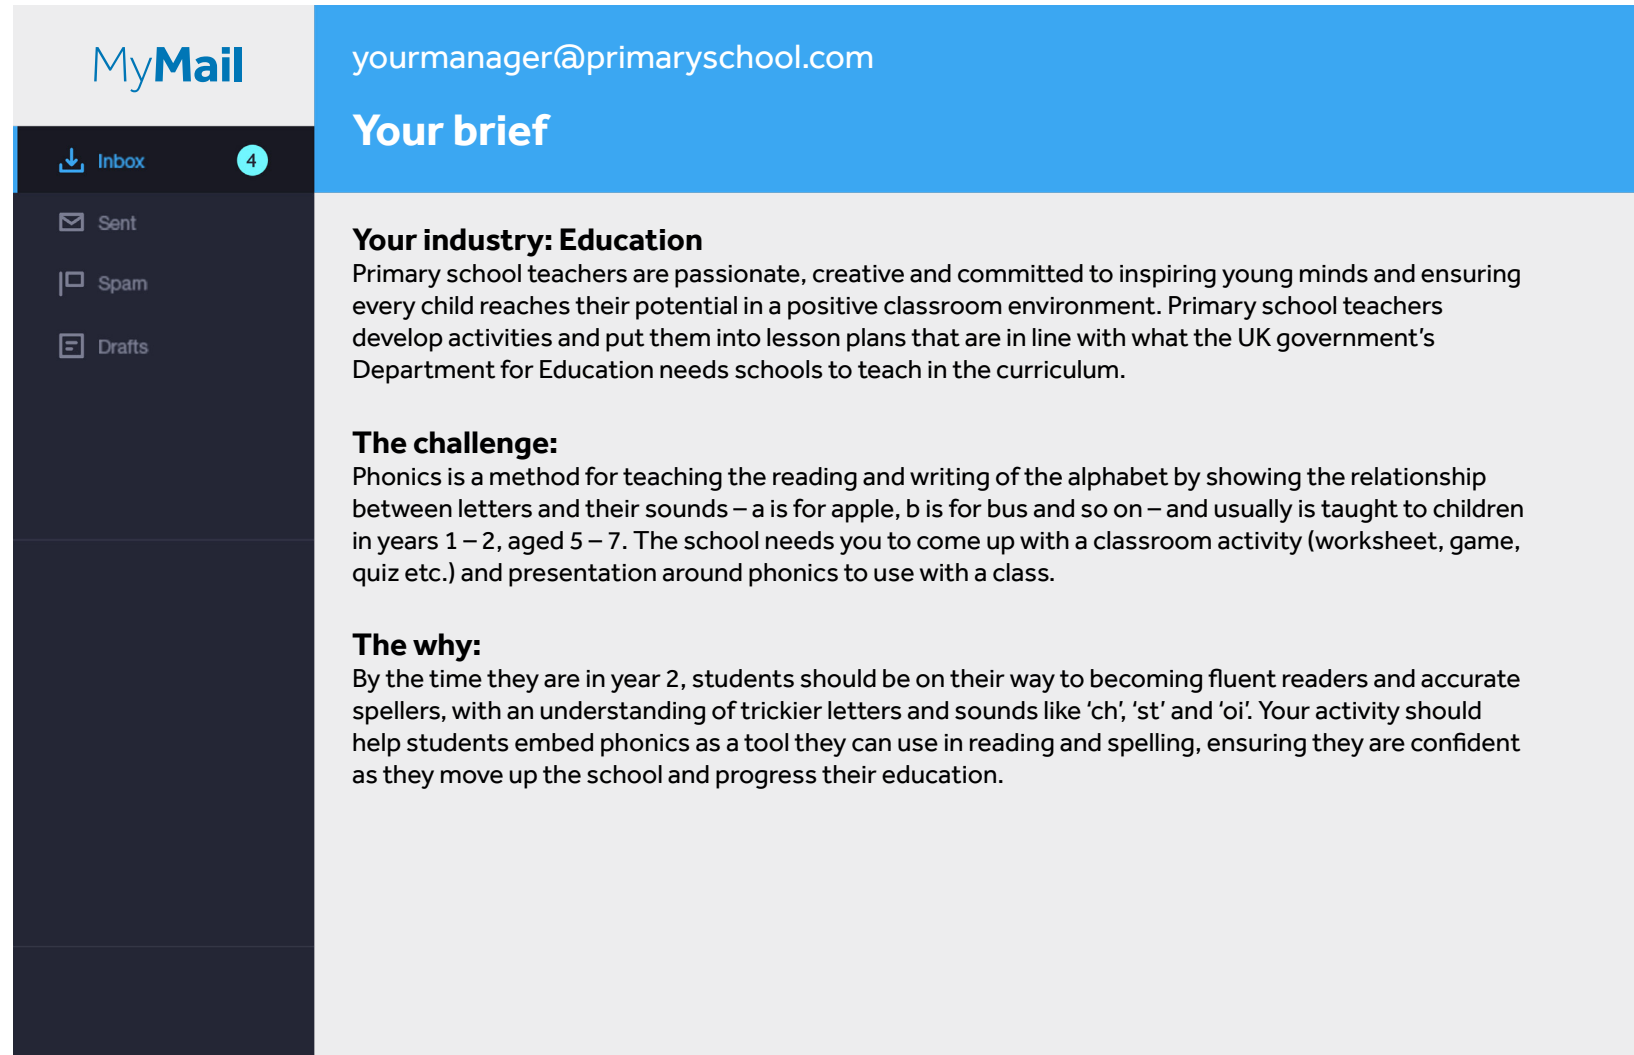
MyMail

Inbox 4

Sent

Spam

Drafts

yourmanager@primaryschool.com

Your brief

Your industry: Education
Primary school teachers are passionate, creative and committed to inspiring young minds and ensuring every child reaches their potential in a positive classroom environment. Primary school teachers develop activities and put them into lesson plans that are in line with what the UK government's Department for Education needs schools to teach in the curriculum.

The challenge:
Phonics is a method for teaching the reading and writing of the alphabet by showing the relationship between letters and their sounds – a is for apple, b is for bus and so on – and usually is taught to children in years 1 – 2, aged 5 – 7. The school needs you to come up with a classroom activity (worksheet, game, quiz etc.) and presentation around phonics to use with a class.

The why:
By the time they are in year 2, students should be on their way to becoming fluent readers and accurate spellers, with an understanding of trickier letters and sounds like 'ch', 'st' and 'oi'. Your activity should help students embed phonics as a tool they can use in reading and spelling, ensuring they are confident as they move up the school and progress their education.